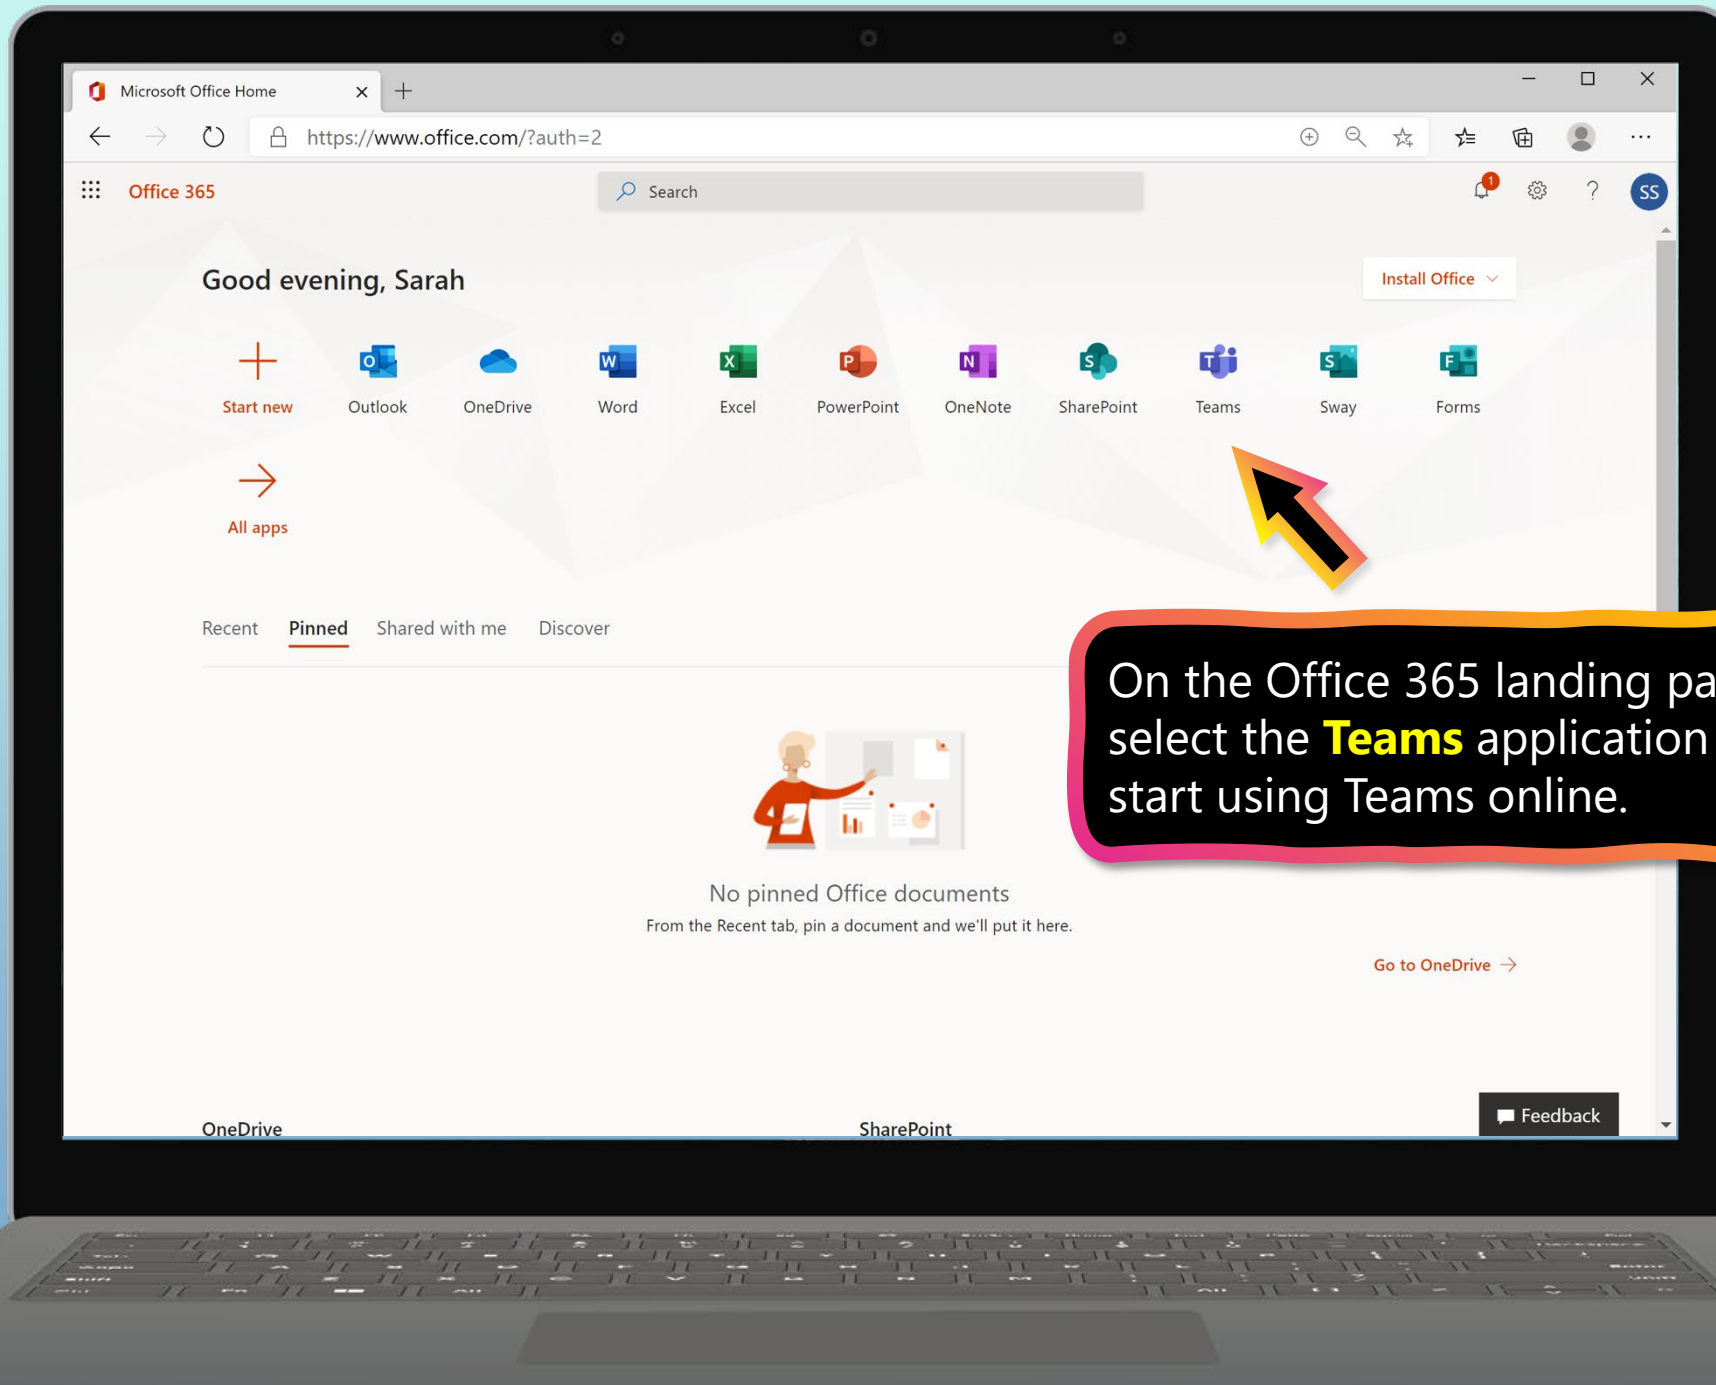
Microsoft Office Home

https://www.office.com/?auth=2

Office 365

Search

1

SS

Good evening, Sarah

Install Office

Start new
Outlook
OneDrive
Word
Excel
PowerPoint
OneNote
SharePoint
Teams
Sway
Forms

All apps

Recent
Pinned
Shared with me
Discover

On the Office 365 landing pa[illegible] select the **Teams** application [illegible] start using Teams online.

No pinned Office documents
From the Recent tab, pin a document and we'll put it here.

Go to OneDrive

Feedback

OneDrive
SharePoint